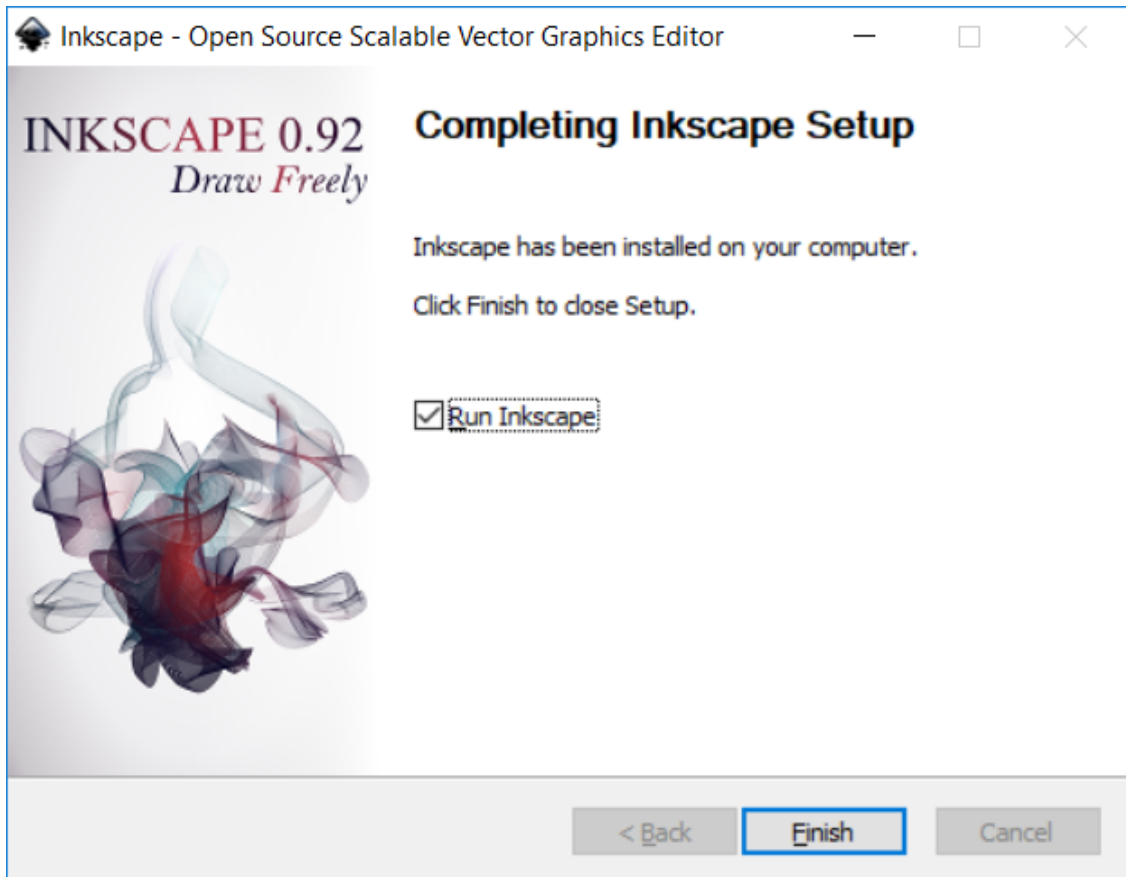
Inkscape - Open Source Scalable Vector Graphics Editor

INKSCAPE 0.92
Draw Freely

Completing Inkscape Setup

Inkscape has been installed on your computer.

Click Finish to close Setup.

Run Inkscape

< Back
Finish
Cancel